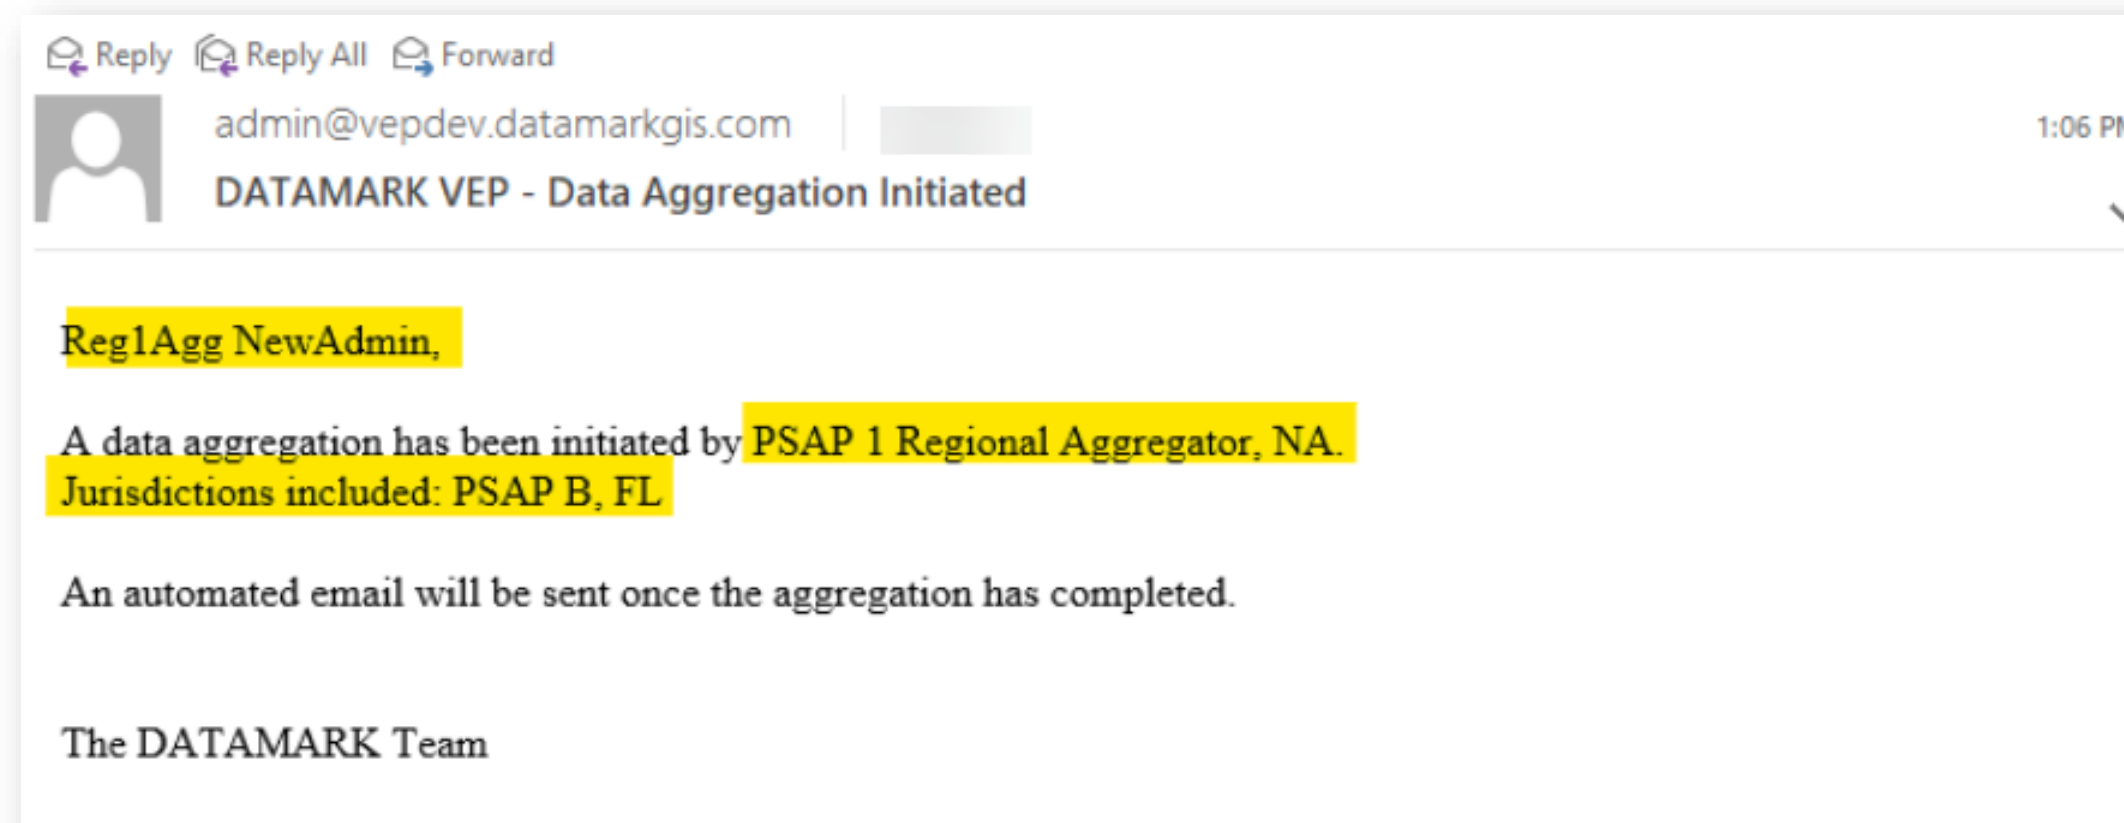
Reply Reply All Forward

admin@vepdev.datamarkgis.com

1:06 PM

DATAMARK VEP - Data Aggregation Initiated

Reg1Agg NewAdmin,

A data aggregation has been initiated by PSAP 1 Regional Aggregator, NA. Jurisdictions included: PSAP B, FL

An automated email will be sent once the aggregation has completed.

The DATAMARK Team